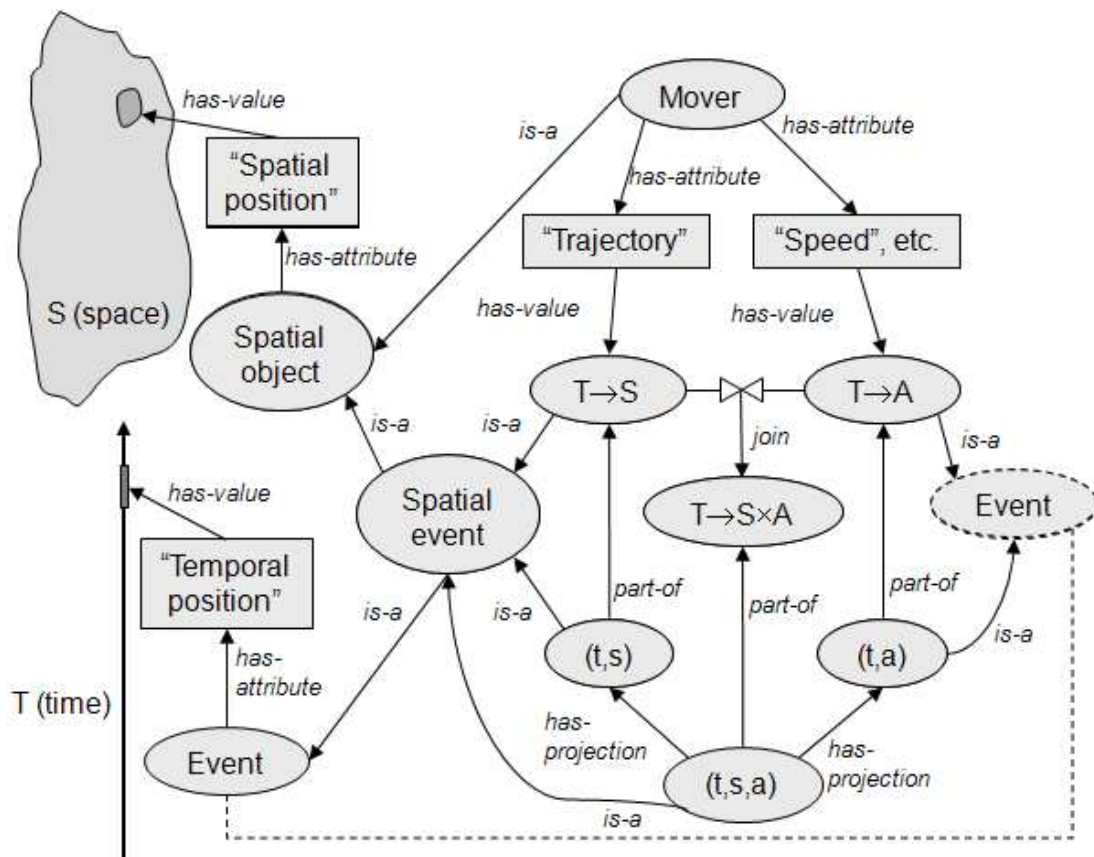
has-value
"Spatial position"
has-attribute
S (space)
Mover
is-a
has-attribute
has-attribute
"Trajectory"
"Speed", etc.
has-value
has-value
Spatial object
T→S
T→A
is-a
is-a
join
is-a
has-value
Spatial event
T→S×A
Event
"Temporal position"
is-a
is-a
part-of
part-of
part-of
is-a
(t,s)
(t,a)
has-attribute
T (time)
has-projection
has-projection
Event
(t,s,a)
is-a